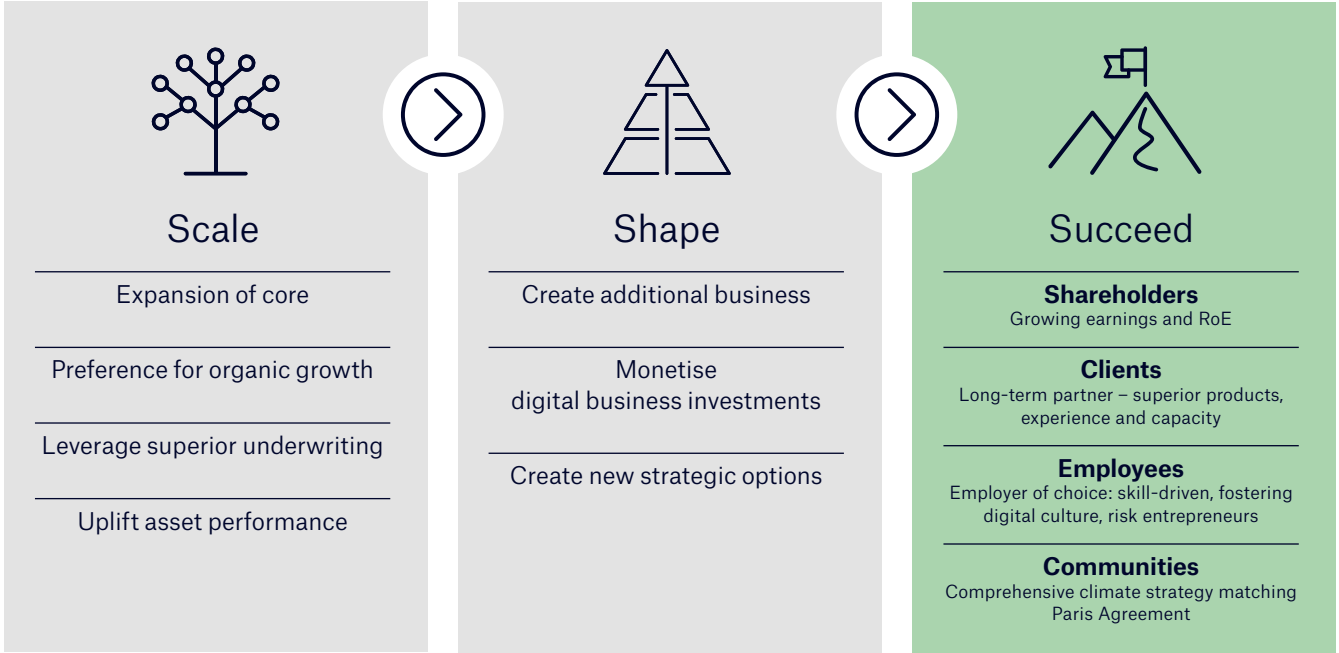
Scale

Expansion of core

Preference for organic growth

Leverage superior underwriting

Uplift asset performance

Shape

Create additional business

Monetise digital business investments

Create new strategic options

Succeed

**Shareholders**
Growing earnings and RoE

**Clients**
Long-term partner – superior products, experience and capacity

**Employees**
Employer of choice: skill-driven, fostering digital culture, risk entrepreneurs

**Communities**
Comprehensive climate strategy matching Paris Agreement